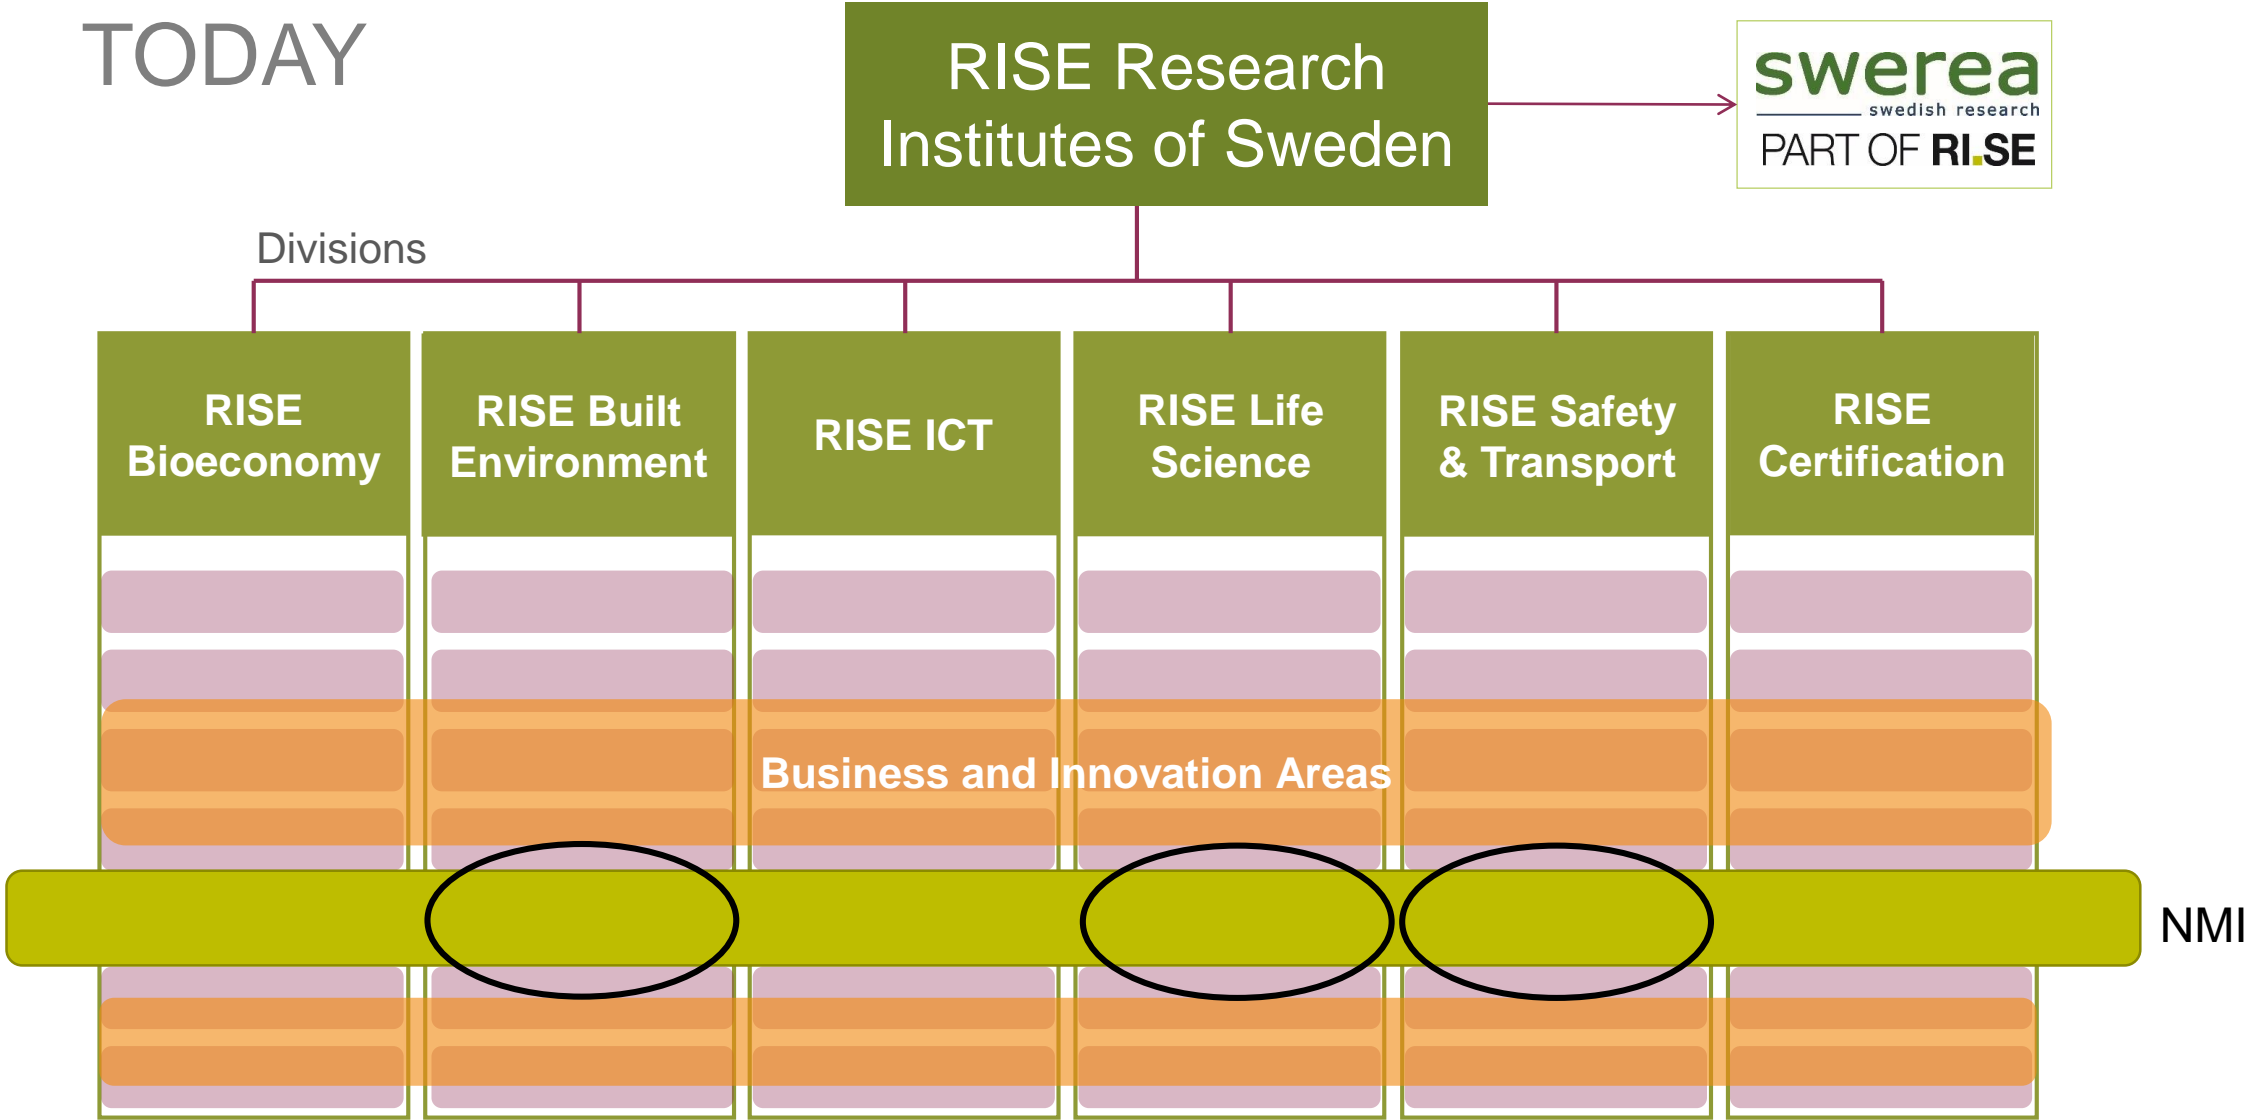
TODAY

RISE Research Institutes of Sweden

swerea
swedish research
PART OF RI.SE

Divisions

RISE Bioeconomy

RISE Built Environment

RISE ICT

RISE Life Science

RISE Safety & Transport

RISE Certification

Business and Innovation Areas

NMI